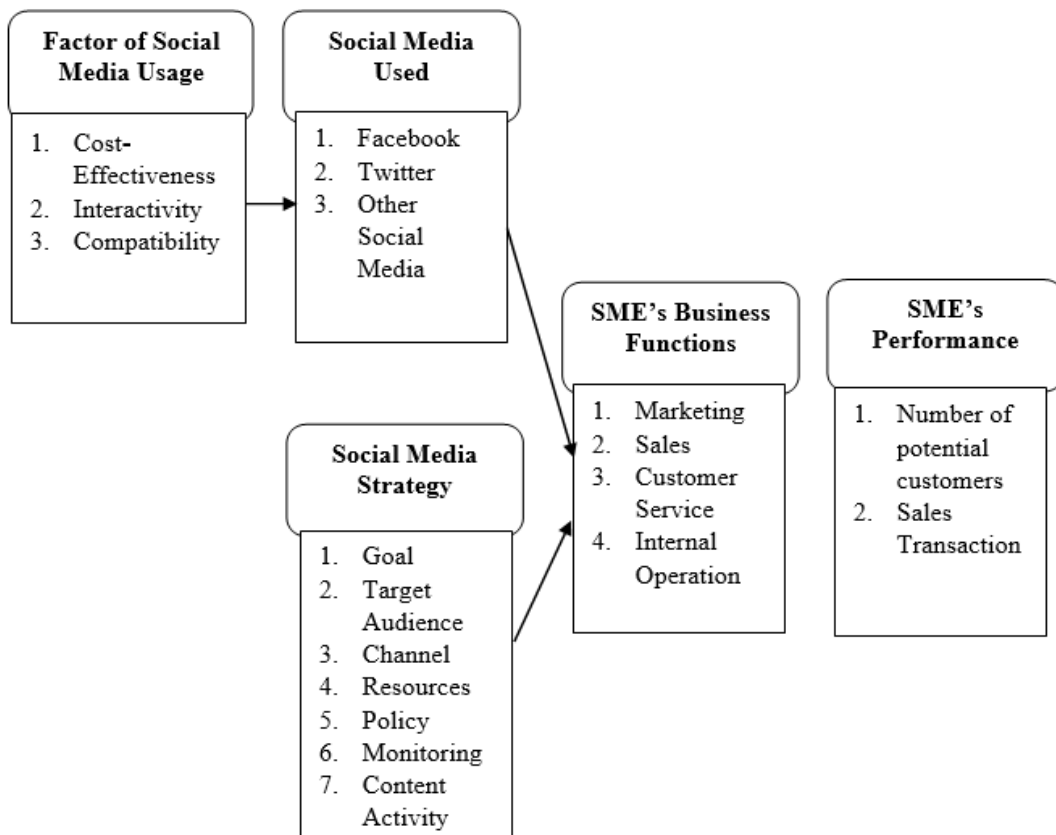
**Factor of Social Media Usage**

1. Cost-Effectiveness
2. Interactivity
3. Compatibility

**Social Media Used**

1. Facebook
2. Twitter
3. Other Social Media

**Social Media Strategy**

1. Goal
2. Target Audience
3. Channel
4. Resources
5. Policy
6. Monitoring
7. Content Activity

**SME's Business Functions**

1. Marketing
2. Sales
3. Customer Service
4. Internal Operation

**SME's Performance**

1. Number of potential customers
2. Sales Transaction